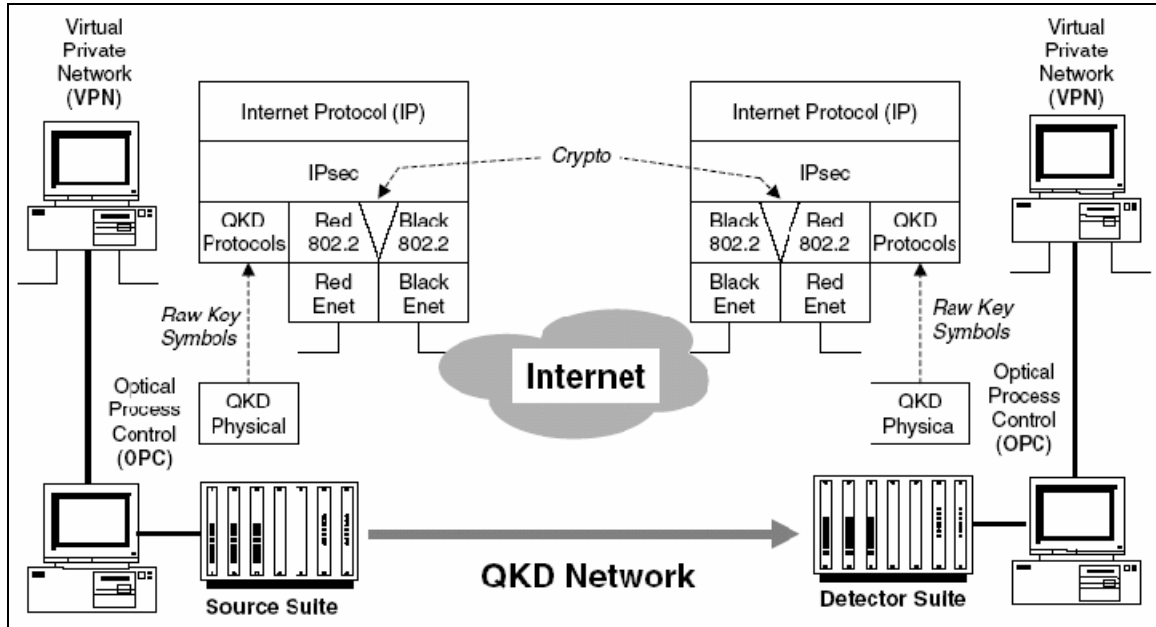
Virtual Private Network (VPN)

Internet Protocol (IP)

IPsec

QKD Protocols

Red 802.2

Black 802.2

Red Enet

Black Enet

Crypto

Internet Protocol (IP)

IPsec

Black 802.2

Red 802.2

QKD Protocols

Black Enet

Red Enet

Virtual Private Network (VPN)

Raw Key Symbols

Raw Key Symbols

Internet

Optical Process Control (0PC)

QKD Physical

QKD Physica

Optical Process Control (OPC)

QKD Network

Source Suite

Detector Suite